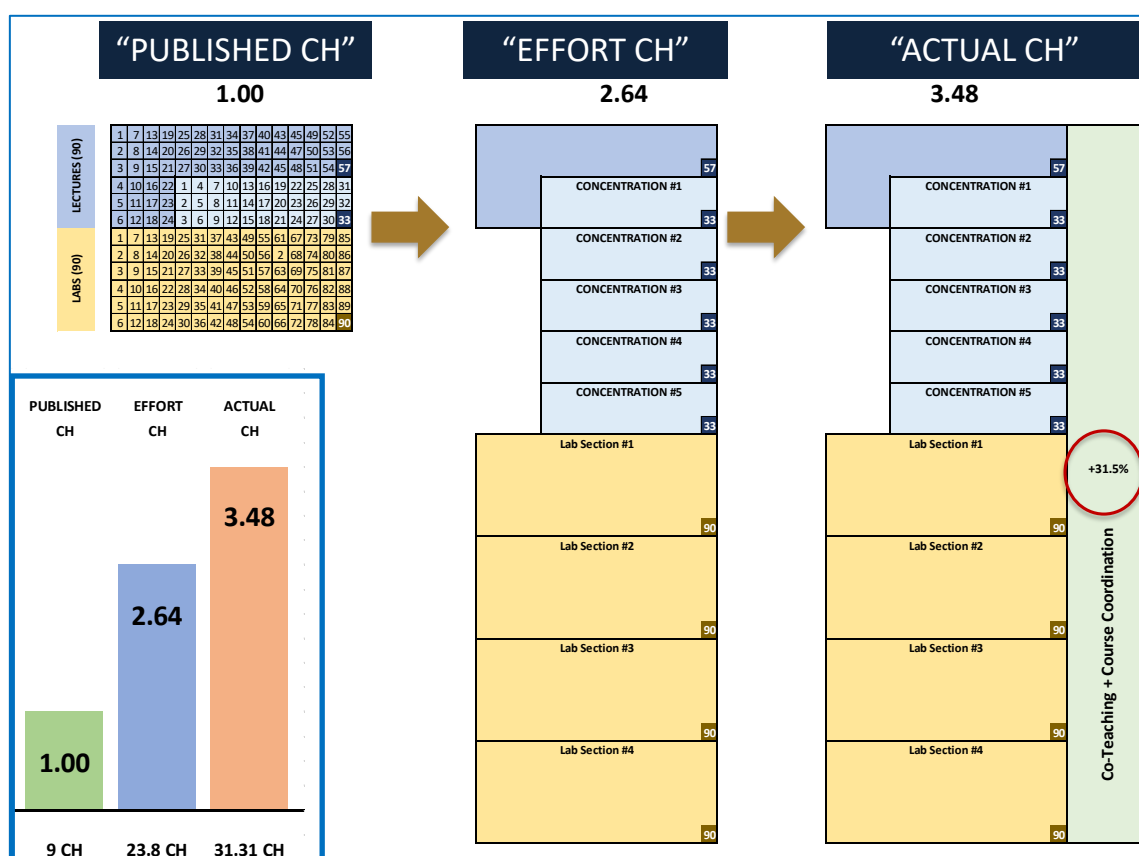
“PUBLISHED CH”
1.00

“EFFORT CH”
2.64

“ACTUAL CH”
3.48

LECTURES (90)

LABS (90)

| 1 | 7 | 13 | 19 | 25 | 28 | 31 | 34 | 37 | 40 | 43 | 45 | 49 | 52 | 55 |
|---|---|---|---|---|---|---|---|---|---|---|---|---|---|---|
| 2 | 8 | 14 | 20 | 26 | 29 | 32 | 35 | 38 | 41 | 44 | 47 | 50 | 53 | 56 |
| 3 | 9 | 15 | 21 | 27 | 30 | 33 | 36 | 39 | 42 | 45 | 48 | 51 | 54 | 57 |
| 4 | 10 | 16 | 22 | 1 | 4 | 7 | 10 | 13 | 16 | 19 | 22 | 25 | 28 | 31 |
| 5 | 11 | 17 | 23 | 2 | 5 | 8 | 11 | 14 | 17 | 20 | 23 | 26 | 29 | 32 |
| 6 | 12 | 18 | 24 | 3 | 6 | 9 | 12 | 15 | 18 | 21 | 24 | 27 | 30 | 33 |
| 1 | 7 | 13 | 19 | 25 | 31 | 37 | 43 | 49 | 55 | 61 | 67 | 73 | 79 | 85 |
| 2 | 8 | 14 | 20 | 26 | 32 | 38 | 44 | 50 | 56 | 2 | 68 | 74 | 80 | 86 |
| 3 | 9 | 15 | 21 | 27 | 33 | 39 | 45 | 51 | 57 | 63 | 69 | 75 | 81 | 87 |
| 4 | 10 | 16 | 22 | 28 | 34 | 40 | 46 | 52 | 58 | 64 | 70 | 76 | 82 | 88 |
| 5 | 11 | 17 | 23 | 29 | 35 | 41 | 47 | 53 | 59 | 65 | 71 | 77 | 83 | 89 |
| 6 | 12 | 18 | 24 | 30 | 36 | 42 | 48 | 54 | 60 | 66 | 72 | 78 | 84 | 90 |

PUBLISHED CH
EFFORT CH
ACTUAL CH
3.48
2.64
1.00
9 CH
23.8 CH
31.31 CH

57
CONCENTRATION #1
33
CONCENTRATION #2
33
CONCENTRATION #3
33
CONCENTRATION #4
33
CONCENTRATION #5
33
Lab Section #1
90
Lab Section #2
90
Lab Section #3
90
Lab Section #4
90

57
CONCENTRATION #1
33
CONCENTRATION #2
33
CONCENTRATION #3
33
CONCENTRATION #4
33
CONCENTRATION #5
33
Lab Section #1
90
Lab Section #2
90
Lab Section #3
90
Lab Section #4
90

+31.5%
Co-Teaching + Course Coordination